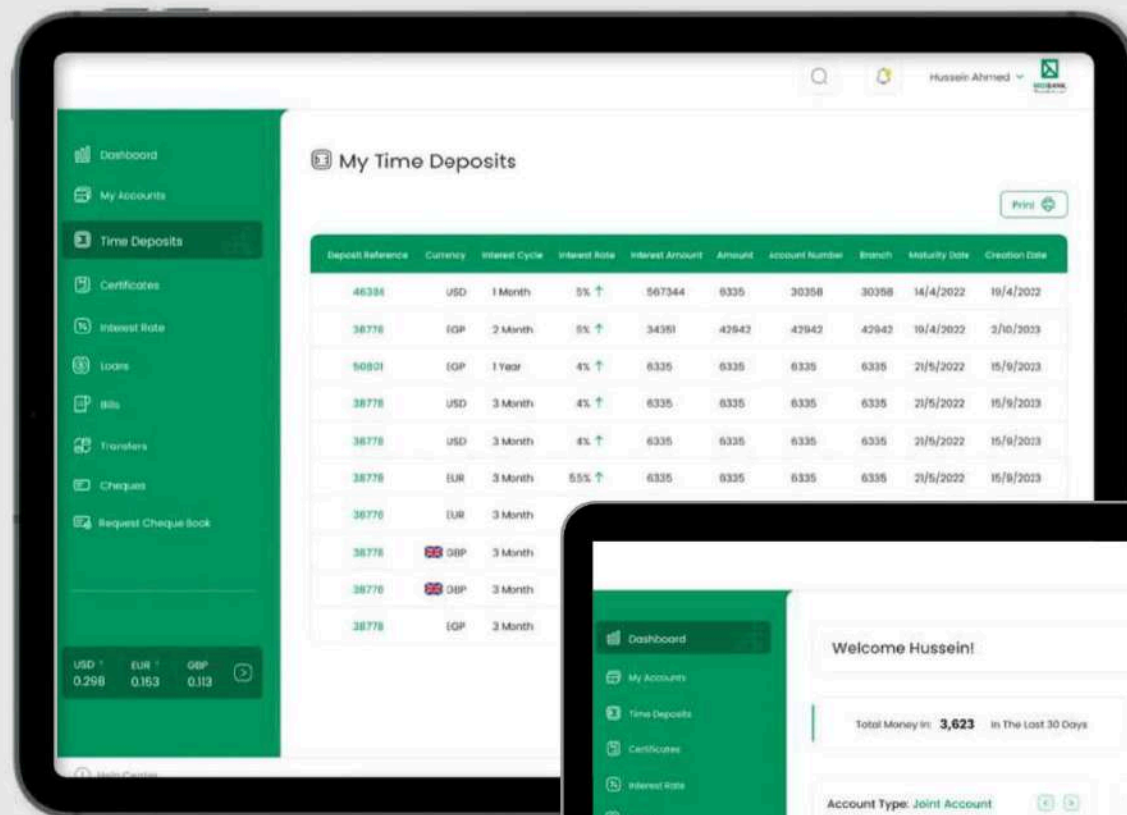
Hussein Ahmed

Dashboard
My Accounts
Time Deposits
Certificates
Interest Rate
Loans
Bills
Transfers
Cheques
Request Cheque Book

USD 0.298 EUR 0.163 GBP 0.113

My Time Deposits

Print

| Deposit Reference | Currency | Interest Cycle | Interest Rate | Interest Amount | Amount | Account Number | Branch | Maturity Date | Creation Date |
|---|---|---|---|---|---|---|---|---|---|
| 46386 | USD | 1 Month | 5% | 567344 | 6335 | 30358 | 30358 | 14/4/2022 | 19/4/2022 |
| 38778 | EGP | 2 Month | 5% | 34351 | 42942 | 42942 | 42942 | 19/4/2022 | 2/10/2023 |
| 50801 | EGP | 1 Year | 4% | 6335 | 6335 | 6335 | 6335 | 21/5/2022 | 15/9/2023 |
| 38778 | USD | 3 Month | 4% | 6335 | 6335 | 6335 | 6335 | 21/5/2022 | 15/9/2023 |
| 38778 | USD | 3 Month | 4% | 6335 | 6335 | 6335 | 6335 | 21/5/2022 | 15/9/2023 |
| 38778 | EUR | 3 Month | 5.5% | 6335 | 6335 | 6335 | 6335 | 21/5/2022 | 15/9/2023 |
| 38778 | EUR | 3 Month | | | | | | | |
| 38778 | GBP | 3 Month | | | | | | | |
| 38778 | GBP | 3 Month | | | | | | | |
| 38778 | EGP | 3 Month | | | | | | | |

Help Center

Dashboard
My Accounts
Time Deposits
Certificates
Interest Rate

Welcome Hussein!

Total Money In: 3,623 In The Last 30 Days

Account Type: Joint Account